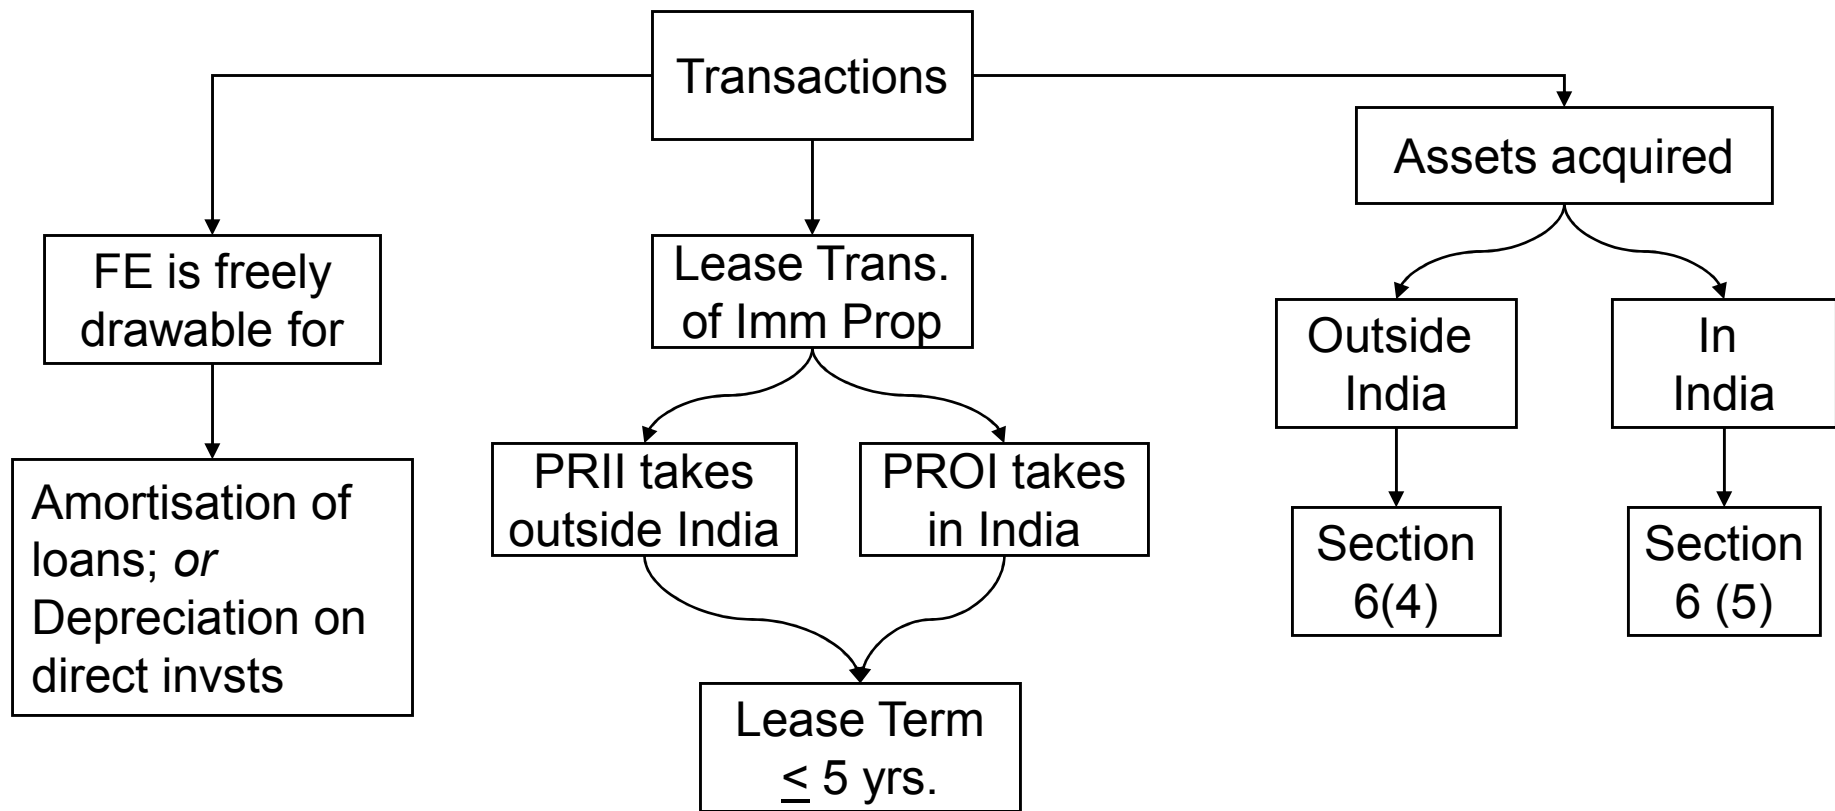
Transactions

FE is freely drawable for

Amortisation of loans; *or* Depreciation on direct invsts

Lease Trans. of Imm Prop

PRII takes outside India

PROI takes in India

Lease Term $\leq$ 5 yrs.

Assets acquired

Outside India

Section 6(4)

In India

Section 6 (5)